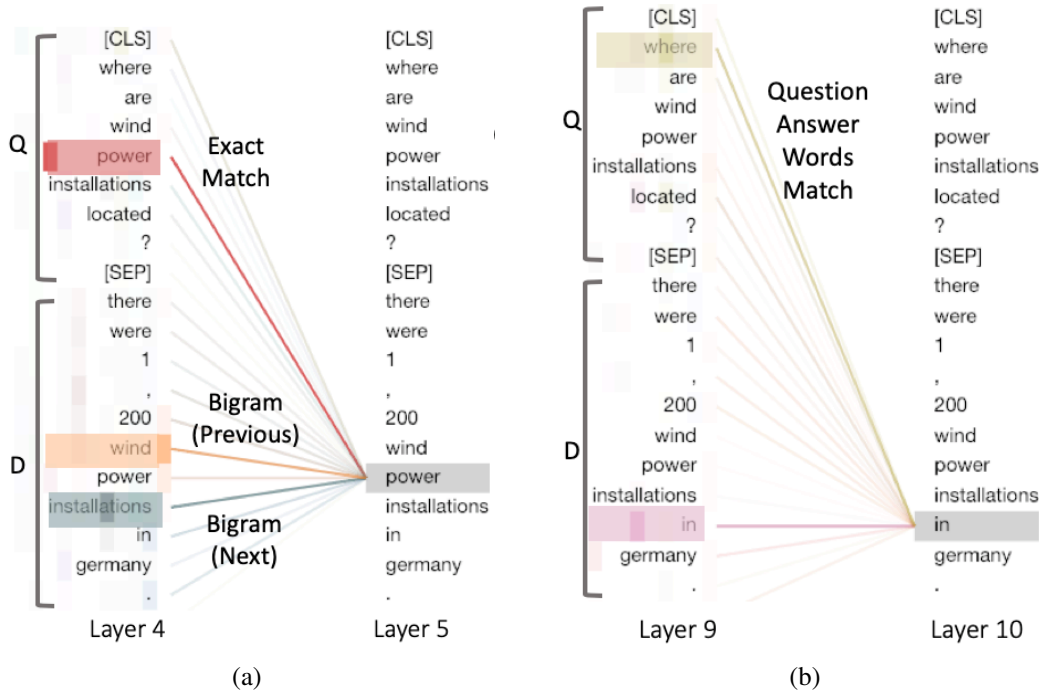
Q

[CLS]
where
are
wind
power
installations
located
?
[SEP]

D

there
were
1
,
200
wind
power
installations
in
germany
.

Exact Match

Bigram (Previous)

Bigram (Next)

[CLS]
where
are
wind
power
installations
located
?
[SEP]
there
were
1
,
200
wind
power
installations
in
germany
.

Layer 4

Layer 5

(a)

Q

[CLS]
where
are
wind
power
installations
located
?
[SEP]

D

there
were
1
,
200
wind
power
installations
in
germany
.

Question Answer Words Match

[CLS]
where
are
wind
power
installations
located
?
[SEP]
there
were
1
,
200
wind
power
installations
in
germany
.

Layer 9

Layer 10

(b)